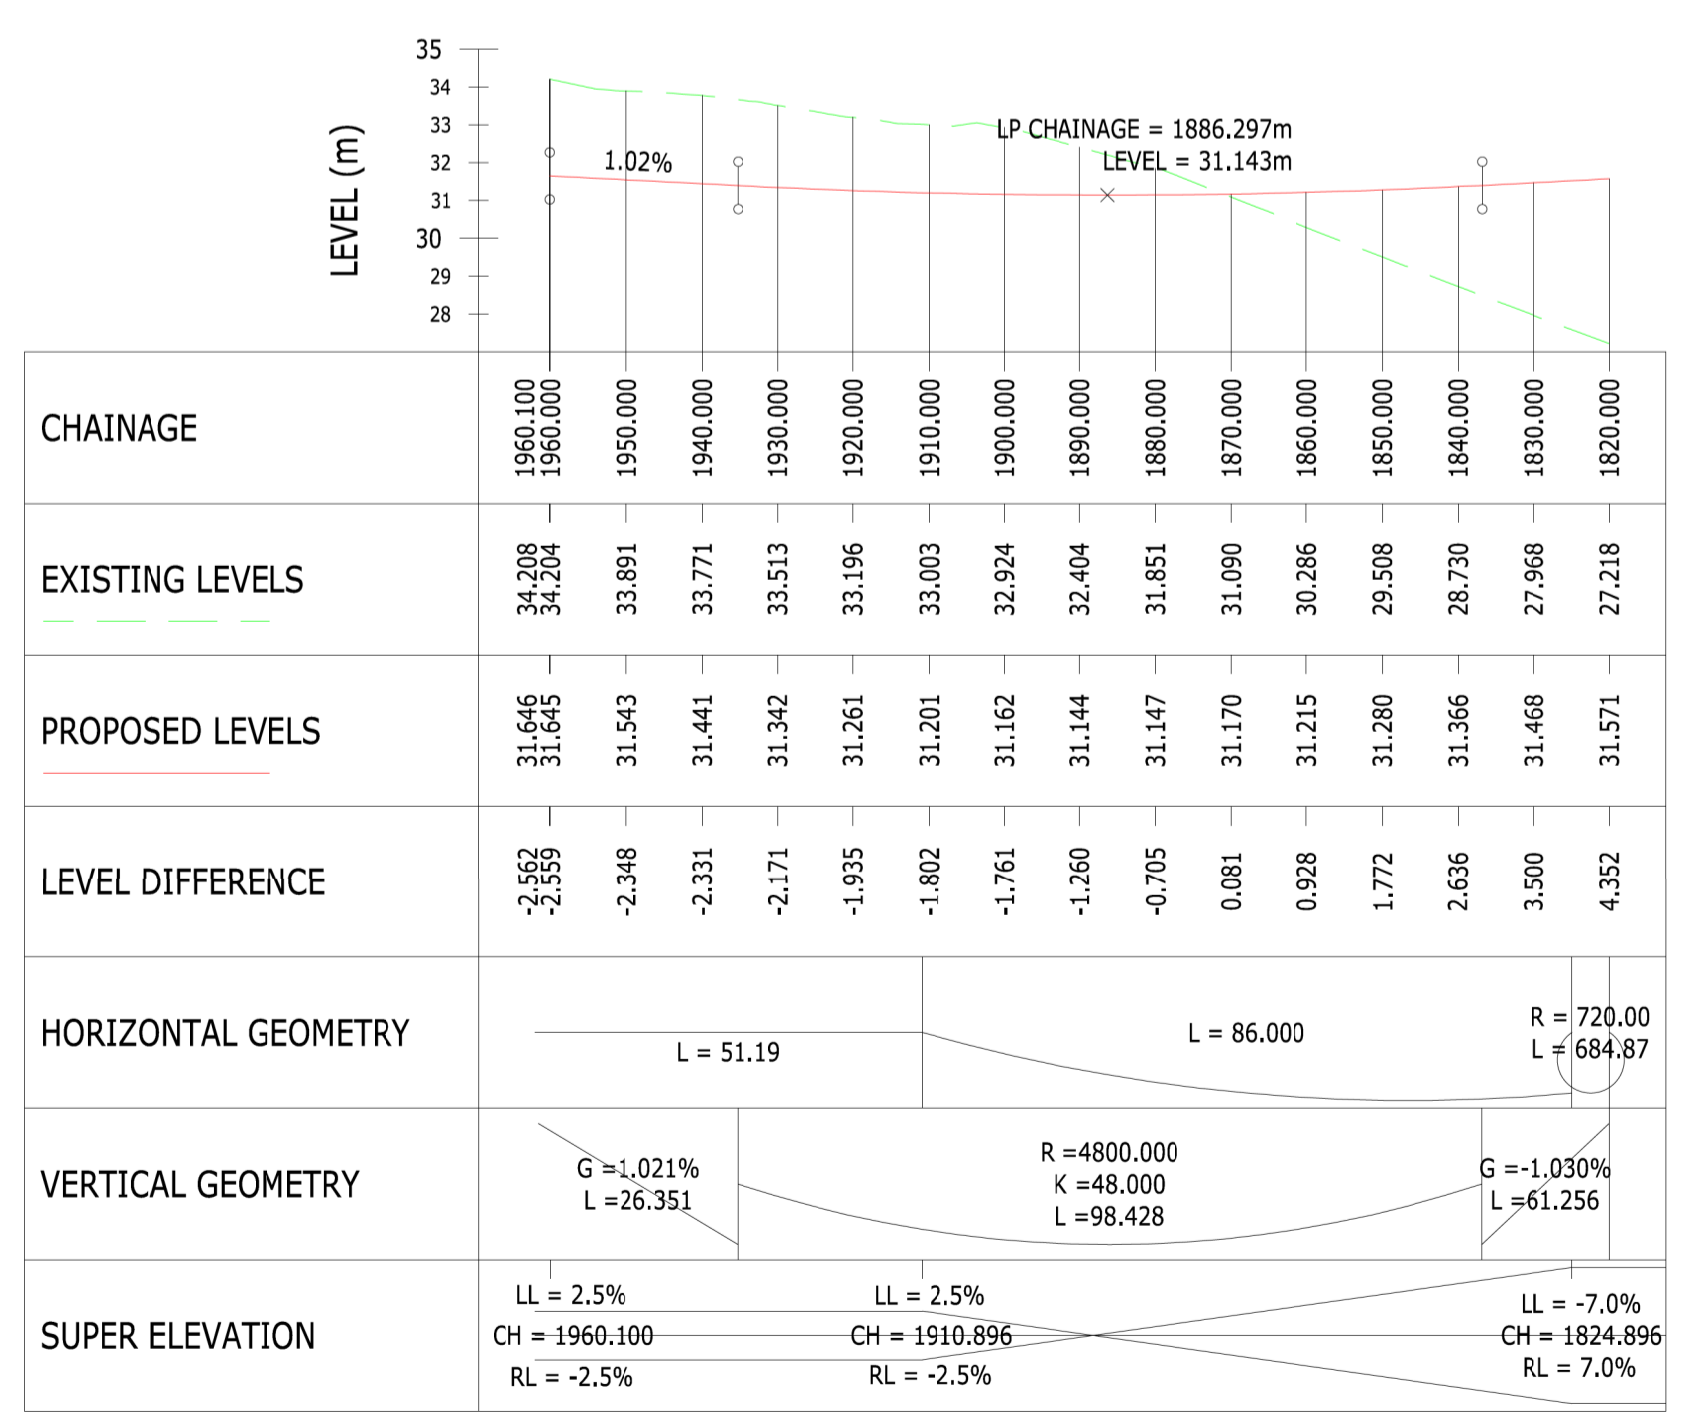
35
34
33
32
31
30
29
28

LEVEL (m)

1.02%

LP CHAINAGE = 1886.297m
LEVEL = 31.143m

| | | | | | | | | | | | | | | | |
|---|---|---|---|---|---|---|---|---|---|---|---|---|---|---|---|
| CHAINAGE | 1960.100 1960.000 | 1950.000 | 1940.000 | 1930.000 | 1920.000 | 1910.000 | 1900.000 | 1890.000 | 1880.000 | 1870.000 | 1860.000 | 1850.000 | 1840.000 | 1830.000 | 1820.000 |
| EXISTING LEVELS | 34.208 34.204 | 33.891 | 33.771 | 33.513 | 33.196 | 33.003 | 32.924 | 32.404 | 31.851 | 31.090 | 30.286 | 29.508 | 28.730 | 27.968 | 27.218 |
| PROPOSED LEVELS | 31.646 31.645 | 31.543 | 31.441 | 31.342 | 31.261 | 31.201 | 31.162 | 31.144 | 31.147 | 31.170 | 31.215 | 31.280 | 31.366 | 31.468 | 31.571 |
| LEVEL DIFFERENCE | -2.562 -2.559 | -2.348 | -2.331 | -2.171 | -1.935 | -1.802 | -1.761 | -1.260 | -0.705 | 0.081 | 0.928 | 1.772 | 2.636 | 3.500 | 4.352 |

HORIZONTAL GEOMETRY
L = 51.19
L = 86.000
R = 720.00
L = 684.87

VERTICAL GEOMETRY
G =1.021%
L =26.351
R =4800.000
K =48.000
L =98.428
G =-1.030%
L =61.256

SUPER ELEVATION
LL = 2.5%
CH = 1960.100
RL = -2.5%
LL = 2.5%
CH = 1910.896
RL = -2.5%
LL = -7.0%
CH = 1824.896
RL = 7.0%